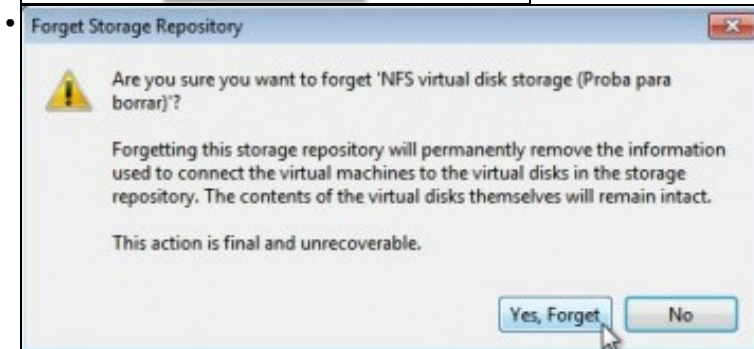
•

Forget Storage Repository

Are you sure you want to forget 'NFS virtual disk storage (Proba para borrar)'?

Forgetting this storage repository will permanently remove the information used to connect the virtual machines to the virtual disks in the storage repository. The contents of the virtual disks themselves will remain intact.

This action is final and unrecoverable.

Yes, Forget

No